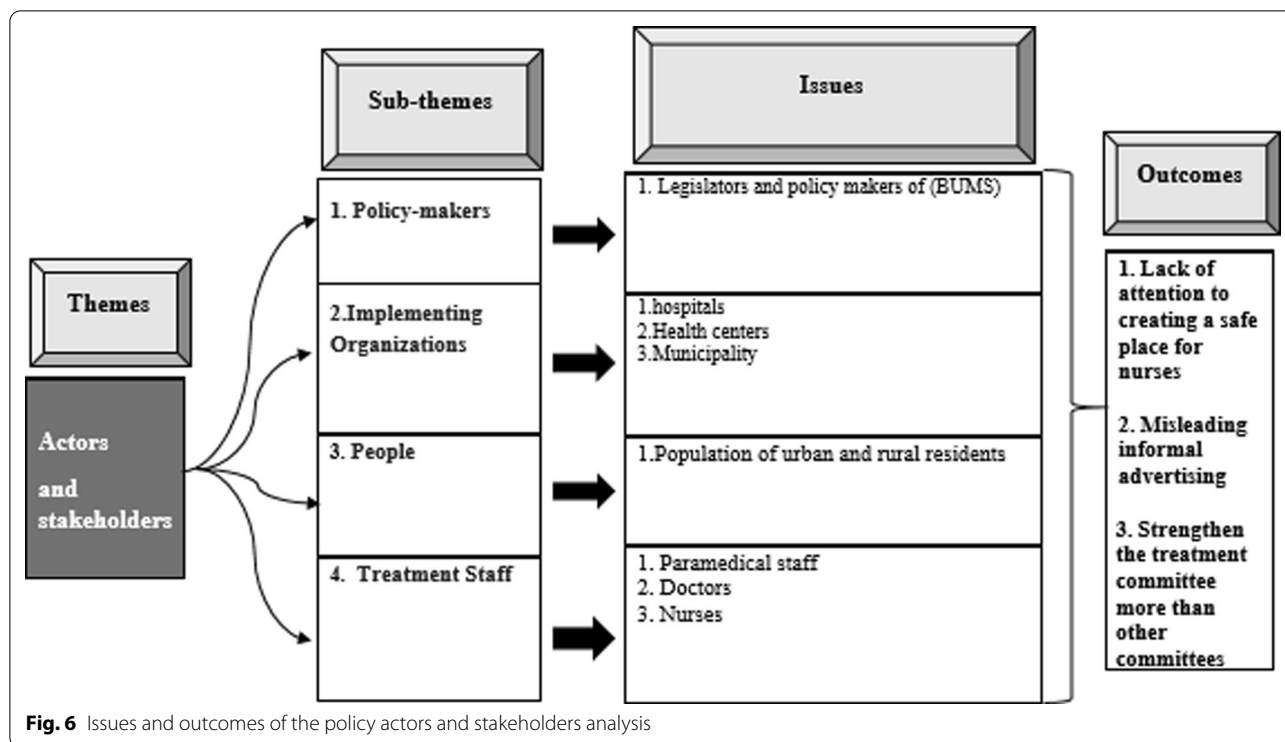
Sub-themes

Issues

Outcomes

Themes

Actors and stakeholders

1. Policy-makers

1. Legislators and policy makers of (BUMS)

2.Implementing Organizations

1.hospitals
2.Health centers
3.Municipality

3. People

1.Population of urban and rural residents

4. Treatment Staff

1. Paramedical staff
2. Doctors
3. Nurses

1. Lack of attention to creating a safe place for nurses

2. Misleading informal advertising

3. Strengthen the treatment committee more than other committees

Fig. 6 Issues and outcomes of the policy actors and stakeholders analysis